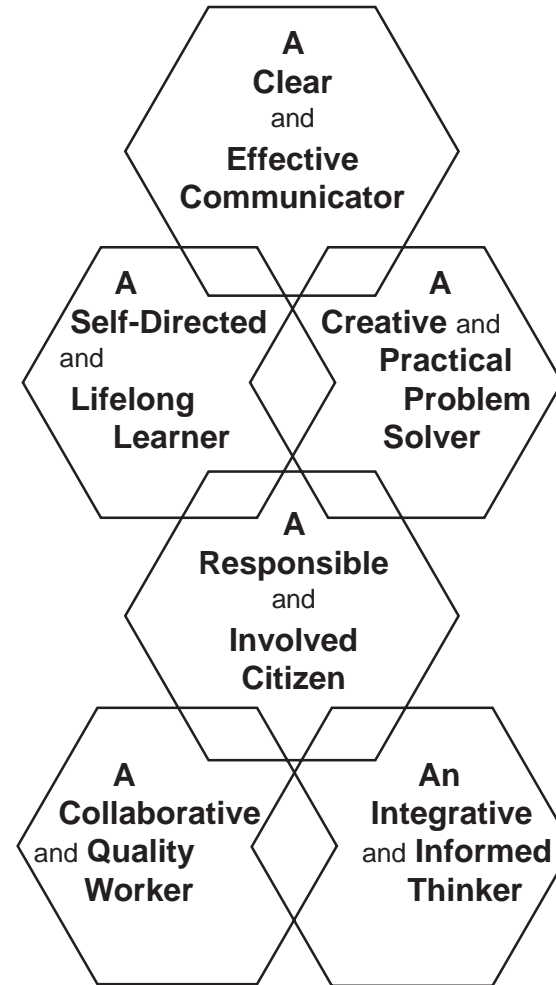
A Clear and Effective Communicator

A Self-Directed and Lifelong Learner

A Creative and Practical Problem Solver

A Responsible and Involved Citizen

A Collaborative and Quality Worker

An Integrative and Informed Thinker